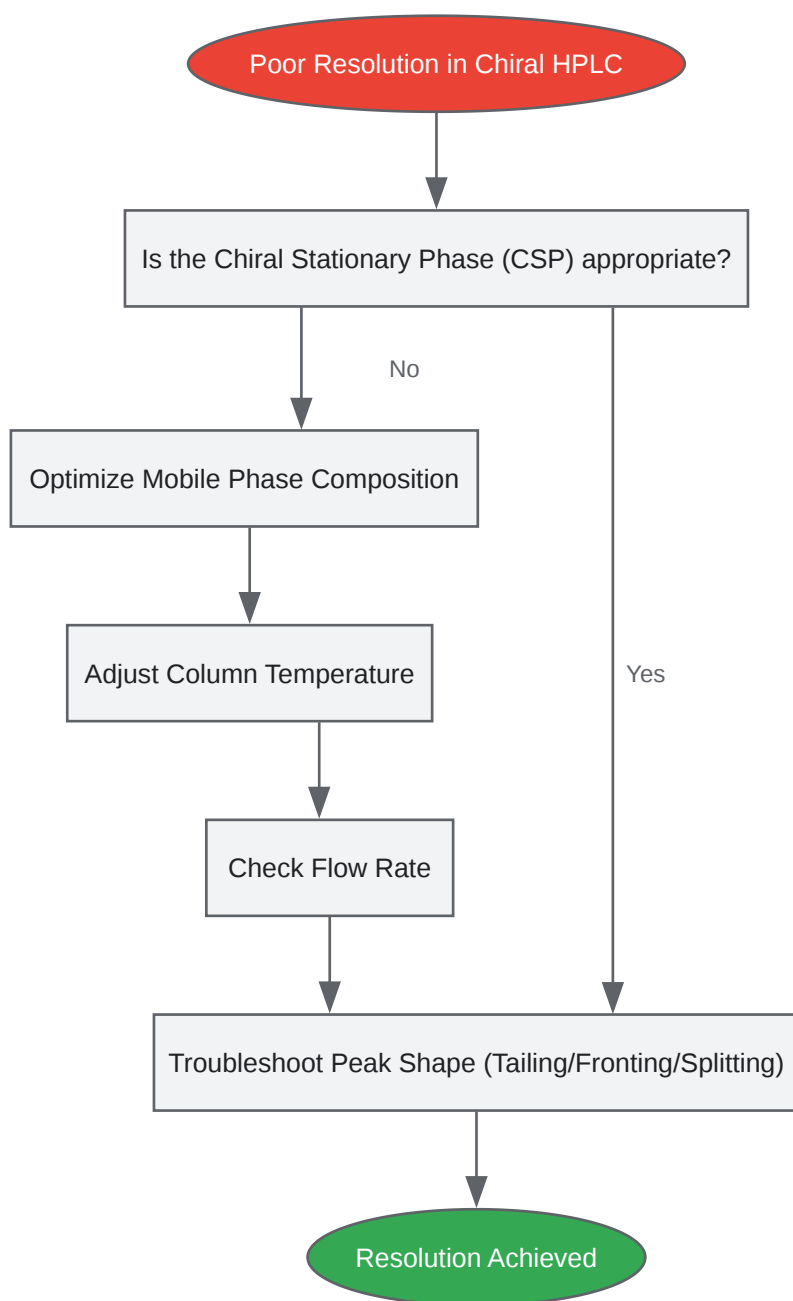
Poor Resolution in Chiral HPLC

Is the Chiral Stationary Phase (CSP) appropriate?

No

Optimize Mobile Phase Composition

Adjust Column Temperature

Check Flow Rate

Yes

Troubleshoot Peak Shape (Tailing/Fronting/Splitting)

Resolution Achieved